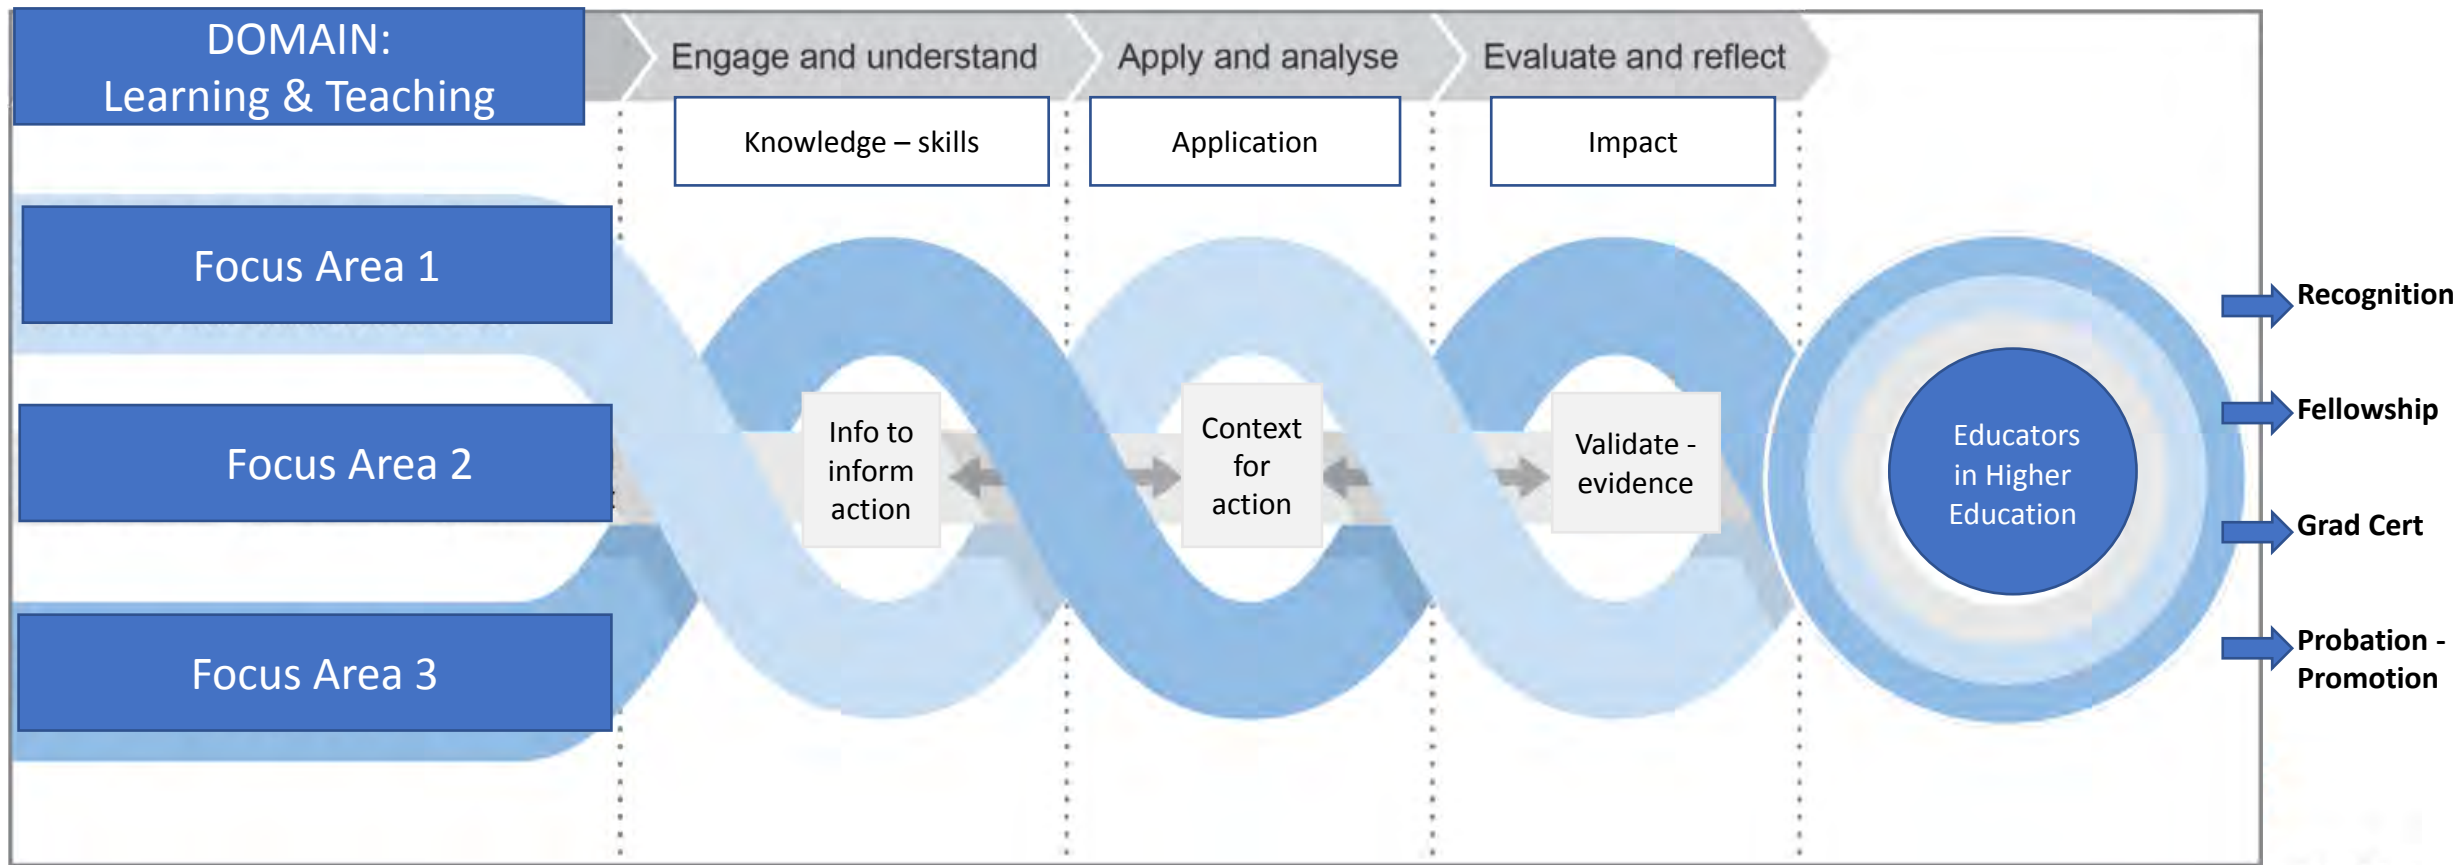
DOMAIN:
Learning & Teaching

Engage and understand

Apply and analyse

Evaluate and reflect

Knowledge – skills

Application

Impact

Focus Area 1

Focus Area 2

Focus Area 3

Info to inform action

Context for action

Validate - evidence

Educators in Higher Education

Recognition

Fellowship

Grad Cert

Probation - Promotion